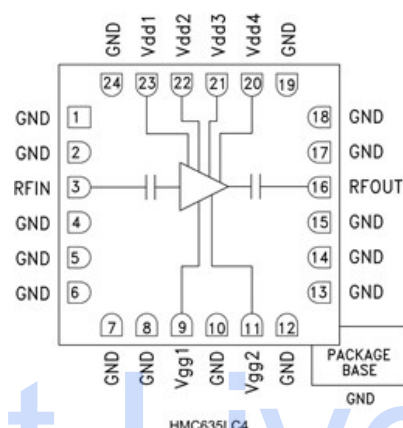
GND Vdd1 Vdd2 Vdd3 Vdd4 GND

24 23 22 21 20 19

GND 1
GND 2
RFIN 3
GND 4
GND 5
GND 6

18 GND
17 GND
16 RFOUT
15 GND
14 GND
13 GND

7 8 9 10 11 12

GND GND Vgg1 GND Vgg2 GND

PACKAGE BASE

GND

HMC635LC4